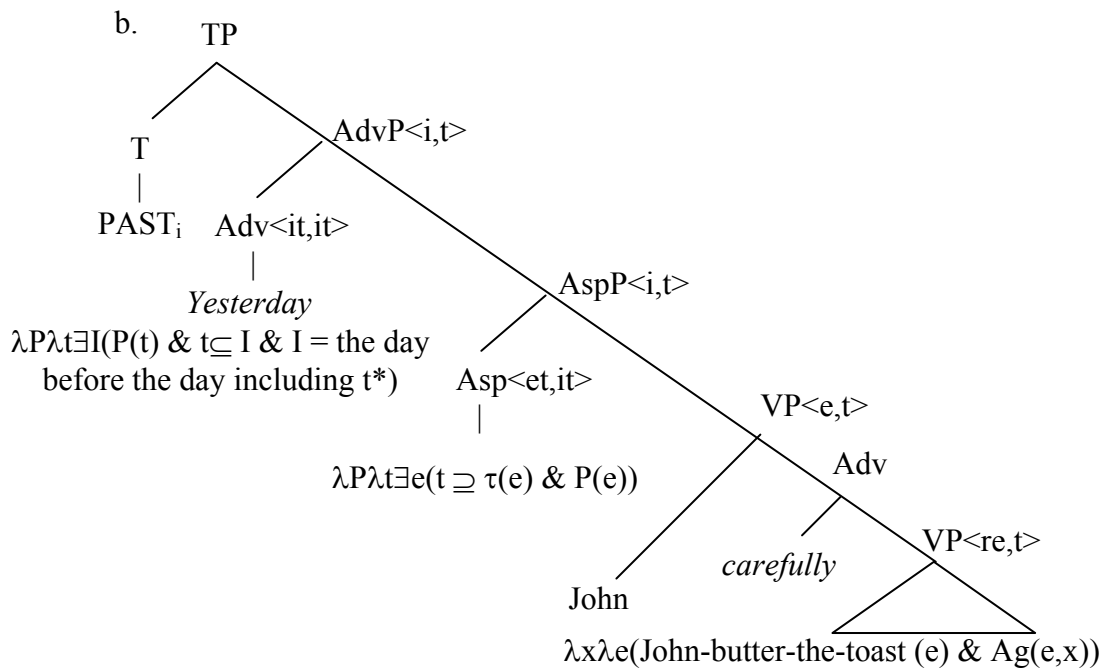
b. TP

T

|

$PAST_i$

AdvP<i,t>

Adv<it,it>

|

*Yesterday*

$\lambda P \lambda t \exists I(P(t)$ & $t \subseteq I$ & I = the day before the day including t*)

AspP<i,t>

Asp<et,it>

|

$\lambda P \lambda t \exists e(t \supseteq \tau(e)$ & $P(e))$

VP<e,t>

Adv

*carefully*

VP<re,t>

John

$\lambda x \lambda e$(John-butter-the-toast (e) & Ag(e,x))